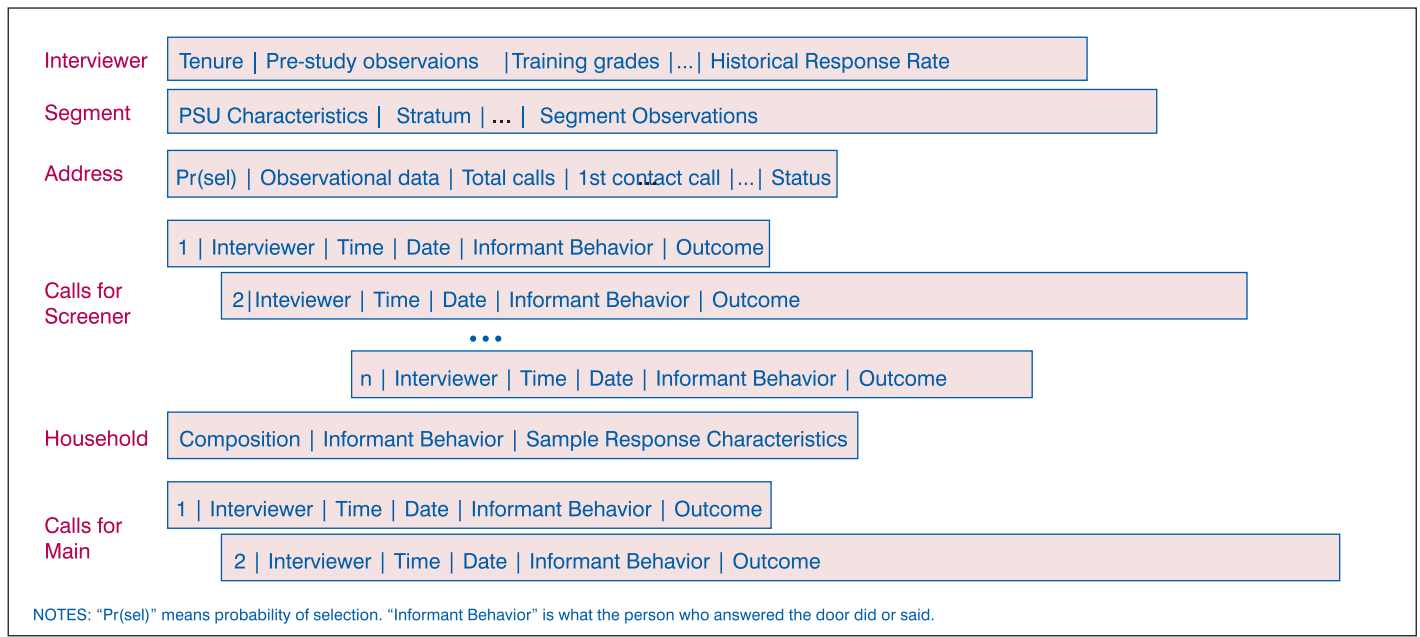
Interviewer
Tenure | Pre-study observaions |Training grades |...| Historical Response Rate

Segment
PSU Characteristics | Stratum | ... | Segment Observations

Address
Pr(sel) | Observational data | Total calls | 1st contact call |...| Status

Calls for Screener
1 | Interviewer | Time | Date | Informant Behavior | Outcome
2|Inteviewer | Time | Date | Informant Behavior | Outcome
•••
n | Interviewer | Time | Date | Informant Behavior | Outcome

Household
Composition | Informant Behavior | Sample Response Characteristics

Calls for Main
1 | Interviewer | Time | Date | Informant Behavior | Outcome
2 | Interviewer | Time | Date | Informant Behavior | Outcome

NOTES: “Pr(sel)” means probability of selection. “Informant Behavior” is what the person who answered the door did or said.